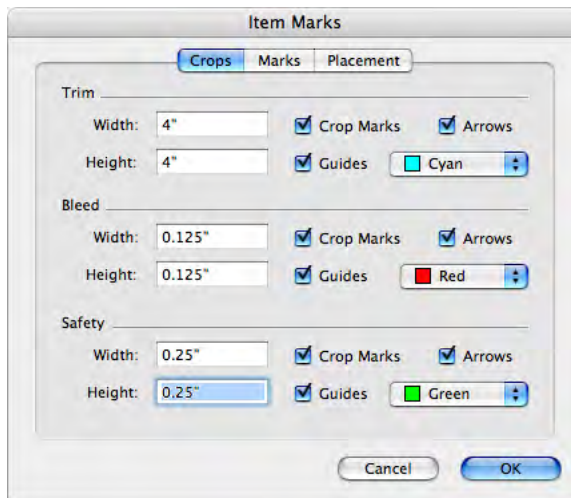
Item Marks

Crops | Marks | Placement

Trim

Width: 4"
Crop Marks
Arrows

Height: 4"
Guides
Cyan

Bleed

Width: 0.125"
Crop Marks
Arrows

Height: 0.125"
Guides
Red

Safety

Width: 0.25"
Crop Marks
Arrows

Height: 0.25"
Guides
Green

Cancel
OK